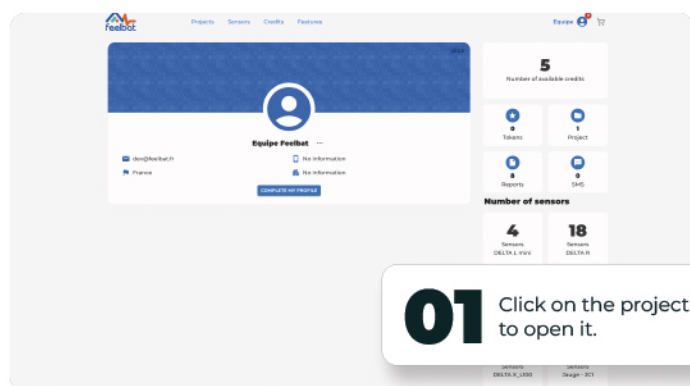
feelbat

Projects Sensors Credits Features

Equipe

Equipe Feelbat ···

dev@feelbat.fr

No information

France

No information

COMPLETE MY PROFILE

5
Number of available credits

0
Tokens

1
Project

8
Reports

0
SMS

Number of sensors

4
Sensors
DELTA L mini

18
Sensors
DELTA R

01 Click on the project to open it.

Sensors
DELTA X_LX30

Sensors
Gauge - 3C1